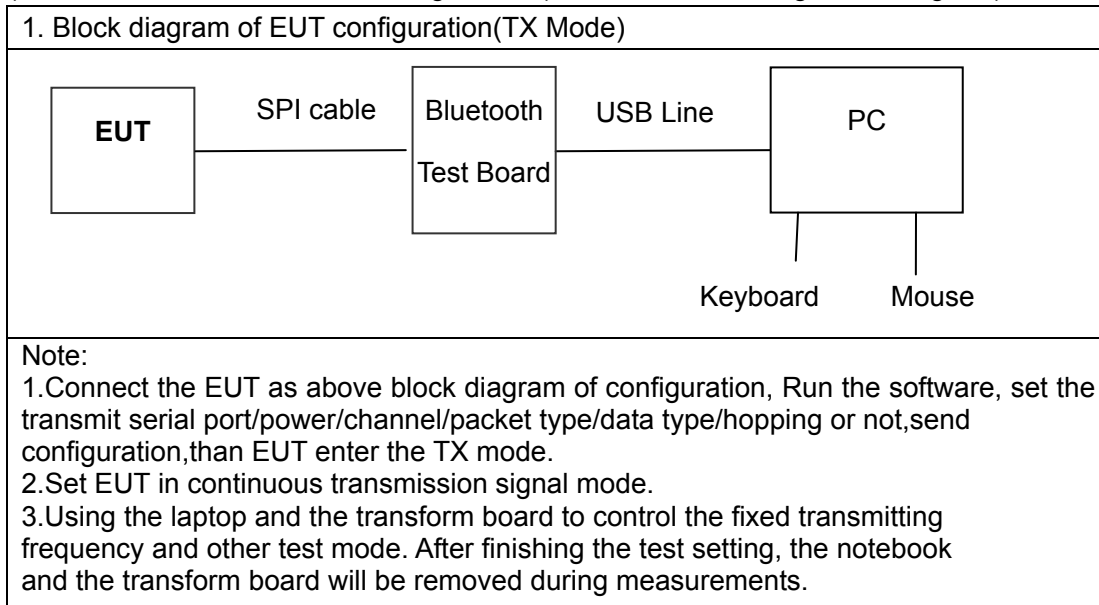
1. Block diagram of EUT configuration(TX Mode)

EUT

SPI cable

Bluetooth Test Board

USB Line

PC

Keyboard

Mouse

Note:
1.Connect the EUT as above block diagram of configuration, Run the software, set the transmit serial port/power/channel/packet type/data type/hopping or not,send configuration,than EUT enter the TX mode.
2.Set EUT in continuous transmission signal mode.
3.Using the laptop and the transform board to control the fixed transmitting frequency and other test mode. After finishing the test setting, the notebook and the transform board will be removed during measurements.